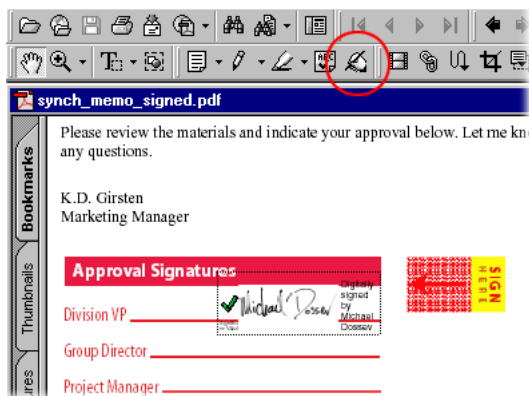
synch_memo_signed.pdf

Bookmarks

Thumbnails

ures

Please review the materials and indicate your approval below. Let me kn
any questions.

K.D. Girsten
Marketing Manager

Approval Signatures

Division VP

Michael Dossev

Digitally signed by Michael Dossev

SIGN HERE

Group Director

Project Manager